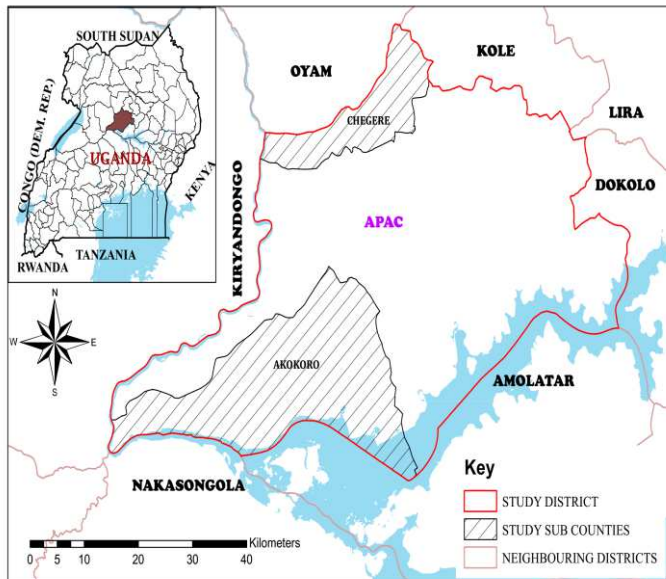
SOUTH SUDAN
CONGO (DEM. REP.)
UGANDA
KENYA
TANZANIA
RWANDA

OYAM
KOLE
LIRA
CHEGERE
DOKOLO
KIRYANDONGO
APAC
AKOKORO
AMOLATAR
NAKASONGOLA

N
W
E
S

Key
STUDY DISTRICT
STUDY SUB COUNTIES
NEIGHBOURING DISTRICTS

0 5 10 20 30 40 Kilometers